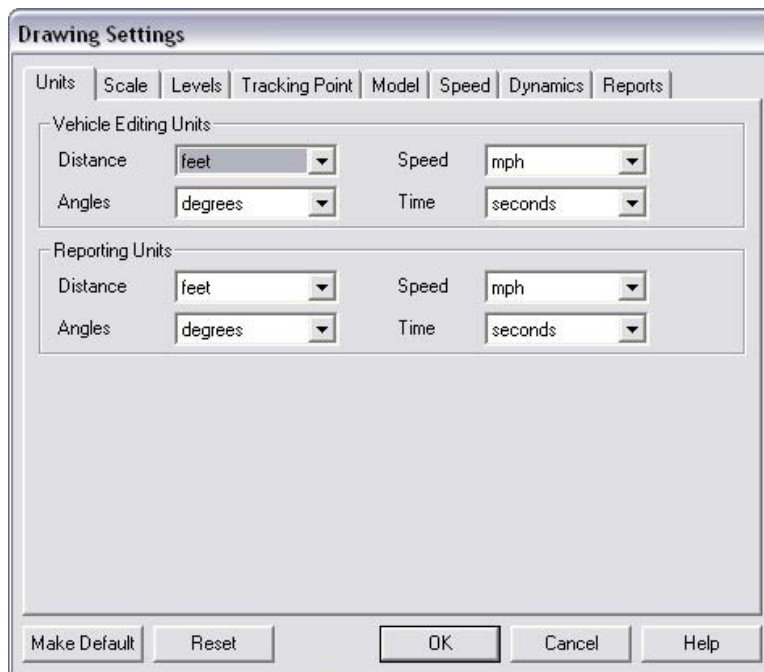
Drawing Settings

Units | Scale | Levels | Tracking Point | Model | Speed | Dynamics | Reports

Vehicle Editing Units

Distance feet

Speed mph

Angles degrees

Time seconds

Reporting Units

Distance feet

Speed mph

Angles degrees

Time seconds

Make Default | Reset | OK | Cancel | Help